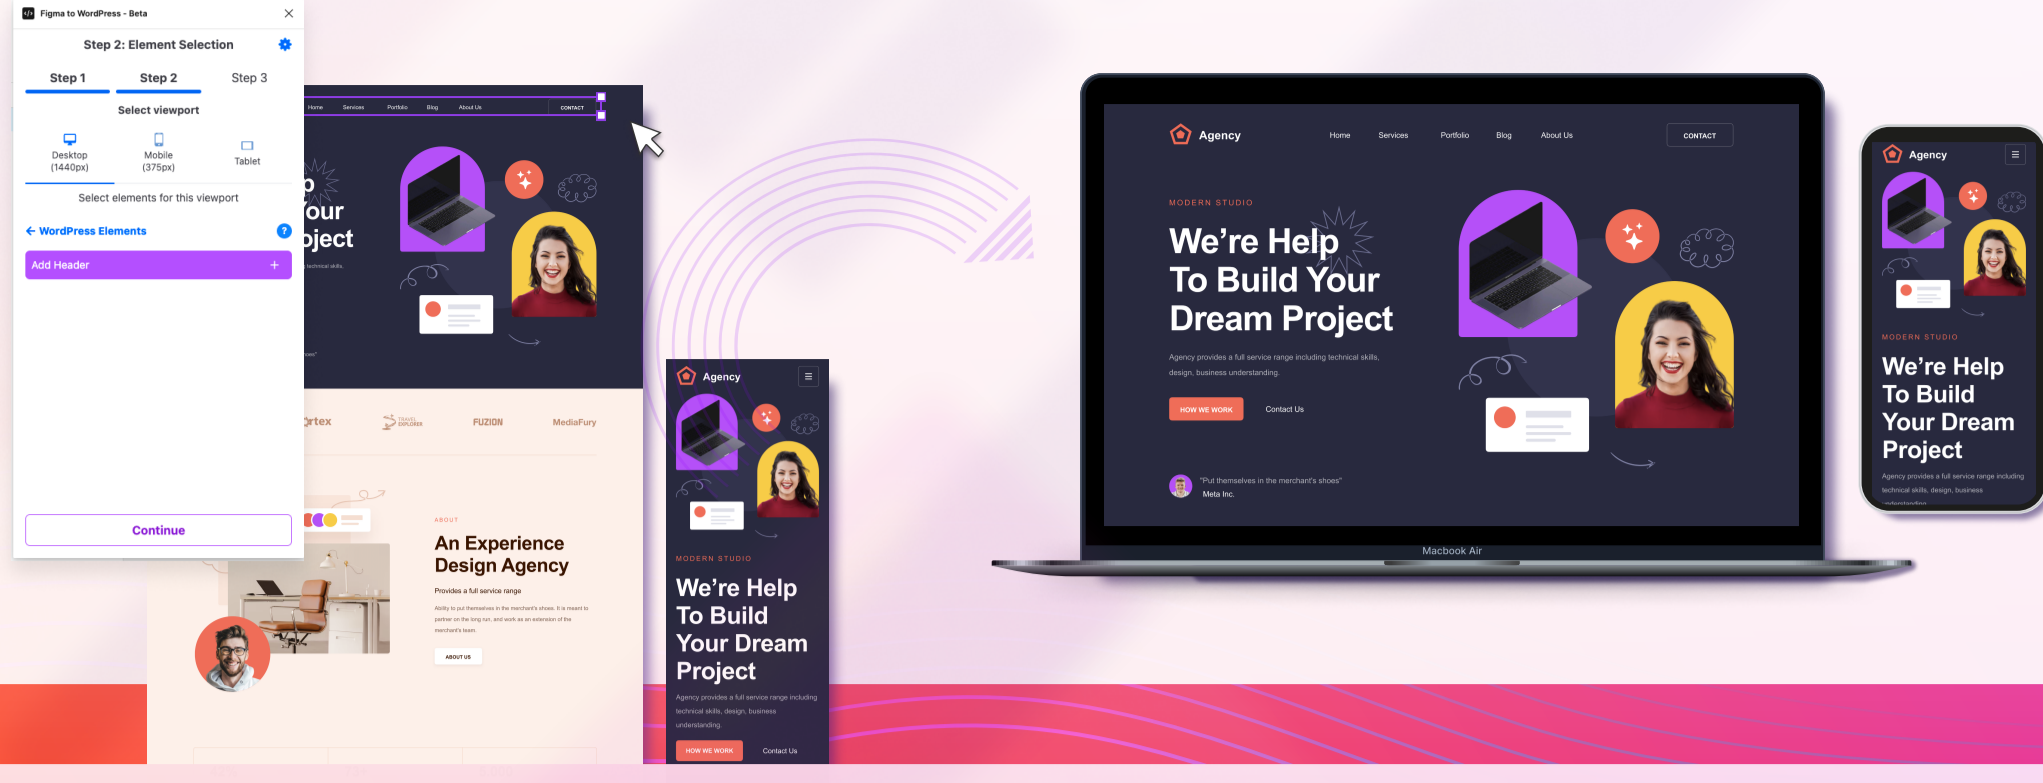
Figma to WordPress - Beta

Step 2: Element Selection

Step 1 Step 2 Step 3

Select viewport

Desktop (1440px) Mobile (375px) Tablet

Select elements for this viewport

WordPress Elements

Add Header +

Continue

Home Services Portfolio Blog About Us CONTACT

our
oject

technical skills.

rtex TRAVEL EXPLORER FUZION MediaFury

ABOUT

An Experience Design Agency

Provides a full service range

Ability to put themselves in the merchant's shoes. It is meant to partner on the long run, and work as an extension of the merchant's team.

ABOUT US

Agency

MODERN STUDIO

We’re Help To Build Your Dream Project

Agency provides a full service range including technical skills, design, business understanding.

HOW WE WORK Contact Us

Agency

Home Services Portfolio Blog About Us CONTACT

MODERN STUDIO

We’re Help To Build Your Dream Project

Agency provides a full service range including technical skills, design, business understanding.

HOW WE WORK Contact Us

"Put themselves in the merchant's shoes"
Meta Inc.

Macbook Air

Agency

MODERN STUDIO

We’re Help To Build Your Dream Project

Agency provides a full service range including technical skills, design, business understanding